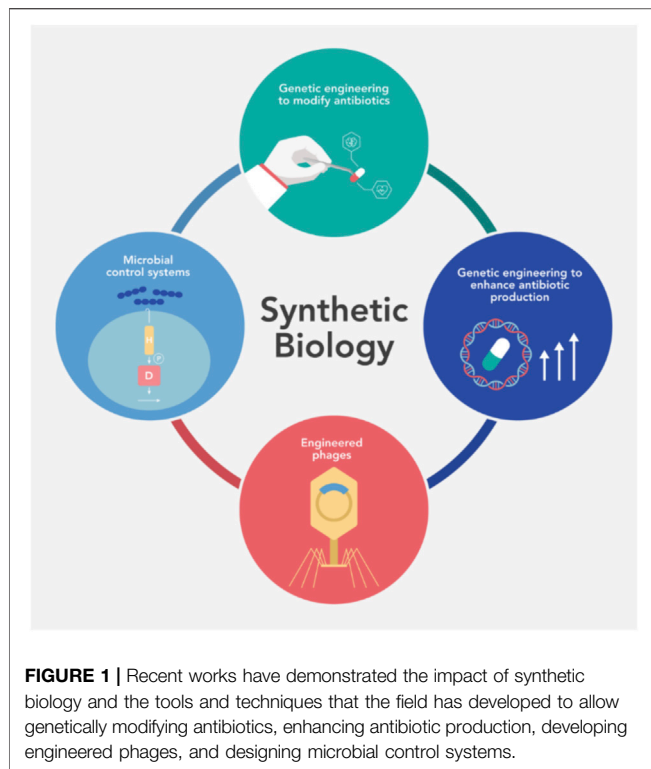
Genetic engineering to modify antibiotics

Microbial control systems

H

P

D

Synthetic Biology

Genetic engineering to enhance antibiotic production

Engineered phages

**FIGURE 1 |** Recent works have demonstrated the impact of synthetic biology and the tools and techniques that the field has developed to allow genetically modifying antibiotics, enhancing antibiotic production, developing engineered phages, and designing microbial control systems.